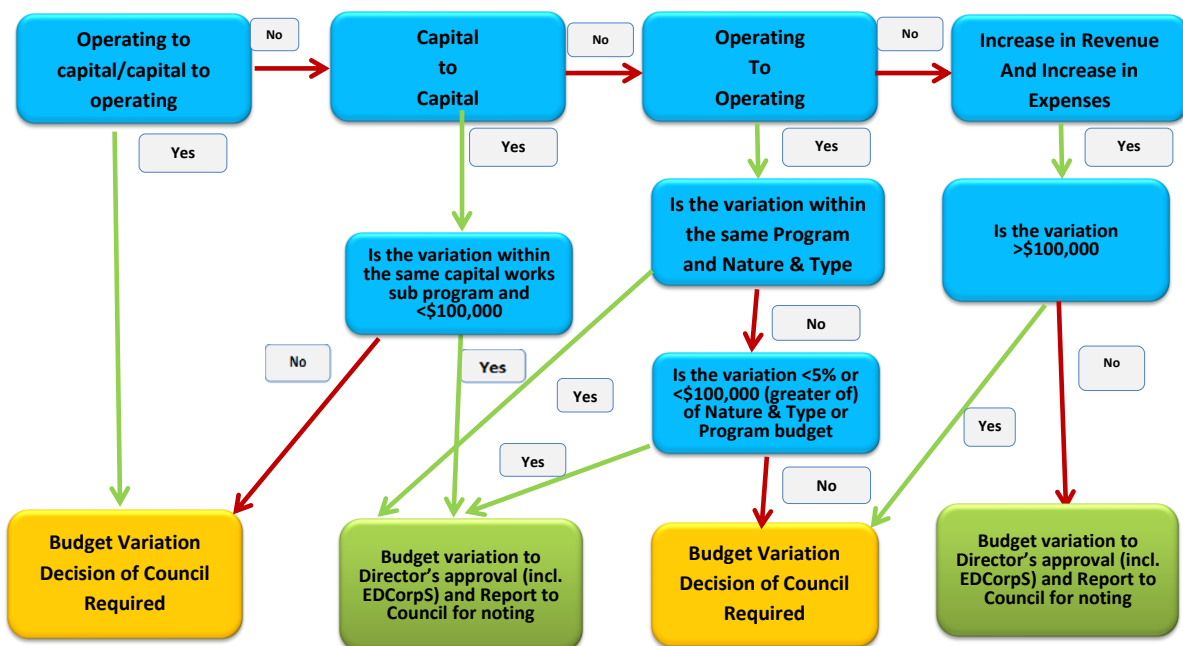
Operating to capital/capital to operating

No

Capital to Capital

No

Operating To Operating

No

Increase in Revenue And Increase in Expenses

Yes

Yes

Yes

Yes

Is the variation within the same capital works sub program and <\$100,000

Is the variation within the same Program and Nature & Type

Is the variation >\$100,000

No

No

Yes

No

Yes

Is the variation <5% or <\$100,000 (greater of) of Nature & Type or Program budget

Yes

Yes

No

Budget Variation Decision of Council Required

Budget variation to Director's approval (incl. EDCorpS) and Report to Council for noting

Budget Variation Decision of Council Required

Budget variation to Director's approval (incl. EDCorpS) and Report to Council for noting